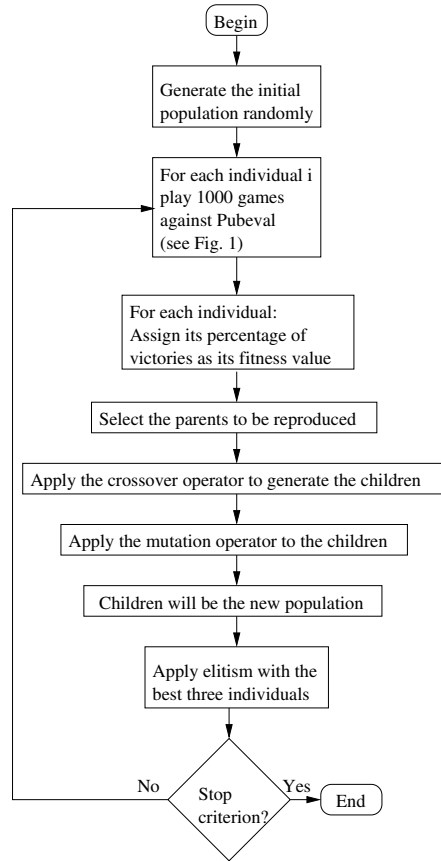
Begin

Generate the initial population randomly

For each individual i play 1000 games against Pubeval (see Fig. 1)

For each individual: Assign its percentage of victories as its fitness value

Select the parents to be reproduced

Apply the crossover operator to generate the children

Apply the mutation operator to the children

Children will be the new population

Apply elitism with the best three individuals

Stop criterion?

No

Yes

End